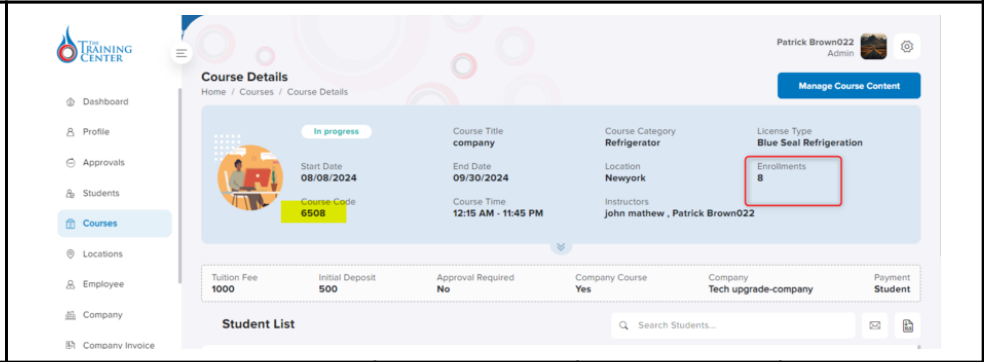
THE TRAINING CENTER

Dashboard
Profile
Approvals
Students
Courses
Locations
Employee
Company
Company Invoice

Patrick Brown022
Admin

Course Details
Home / Courses / Course Details

Manage Course Content

In progress

Start Date
08/08/2024

Course Code
6508

Course Title
company

End Date
09/30/2024

Course Time
12:15 AM - 11:45 PM

Course Category
Refrigerator

Location
Newyork

Instructors
john mathew , Patrick Brown022

License Type
Blue Seal Refrigeration

Enrollments
8

| Tuition Fee | Initial Deposit | Approval Required | Company Course | Company | Payment |
|---|---|---|---|---|---|
| 1000 | 500 | No | Yes | Tech upgrade-company | Student |

Student List

Search Students...